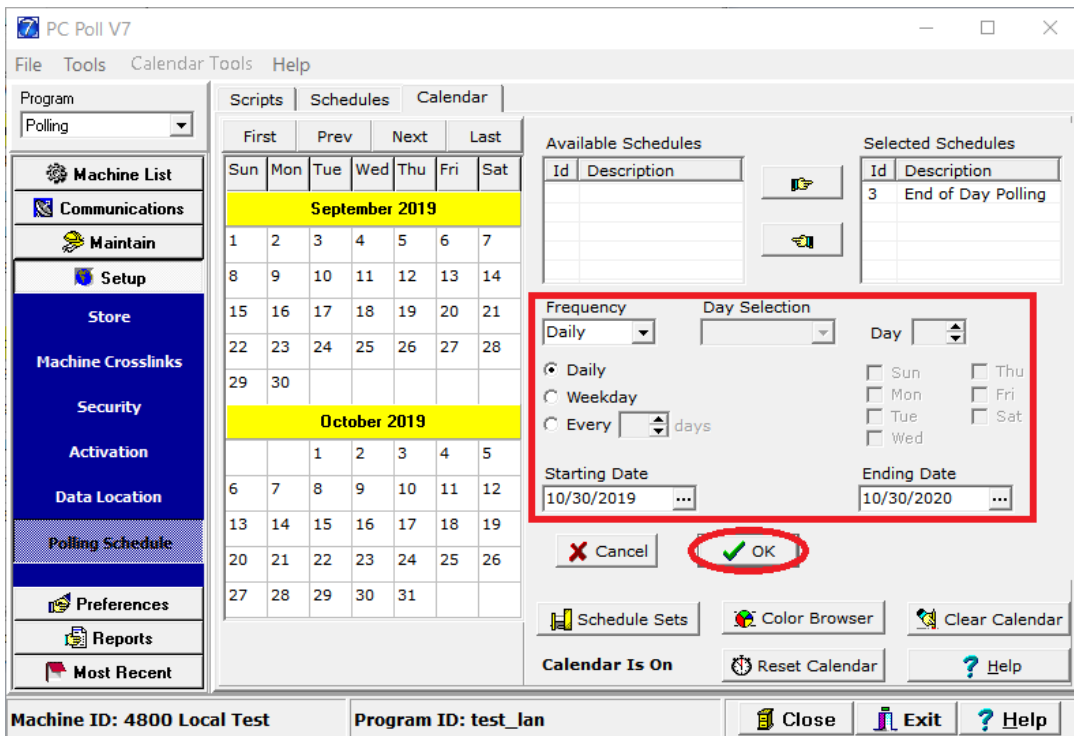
PC Poll V7

File Tools Calendar Tools Help

Program
Polling

Machine List
Communications
Maintain
Setup
Store
Machine Crosslinks
Security
Activation
Data Location
Polling Schedule
Preferences
Reports
Most Recent

Scripts Schedules Calendar

First Prev Next Last

| Sun | Mon | Tue | Wed | Thu | Fri | Sat |
|---|---|---|---|---|---|---|
| September 2019 | | | | | | |
| 1 | 2 | 3 | 4 | 5 | 6 | 7 |
| 8 | 9 | 10 | 11 | 12 | 13 | 14 |
| 15 | 16 | 17 | 18 | 19 | 20 | 21 |
| 22 | 23 | 24 | 25 | 26 | 27 | 28 |
| 29 | 30 | | | | | |
| October 2019 | | | | | | |
| | | 1 | 2 | 3 | 4 | 5 |
| 6 | 7 | 8 | 9 | 10 | 11 | 12 |
| 13 | 14 | 15 | 16 | 17 | 18 | 19 |
| 20 | 21 | 22 | 23 | 24 | 25 | 26 |
| 27 | 28 | 29 | 30 | 31 | | |

Available Schedules

| Id | Description |
|---|---|

Selected Schedules

| Id | Description |
|---|---|
| 3 | End of Day Polling |

Frequency
Daily
Day Selection
Day
Daily
Weekday
Every days
Sun Mon Tue Wed Thu Fri Sat
Starting Date
10/30/2019
Ending Date
10/30/2020

Cancel
OK

Schedule Sets
Color Browser
Clear Calendar
Calendar Is On
Reset Calendar
Help

Machine ID: 4800 Local Test
Program ID: test_lan
Close
Exit
Help